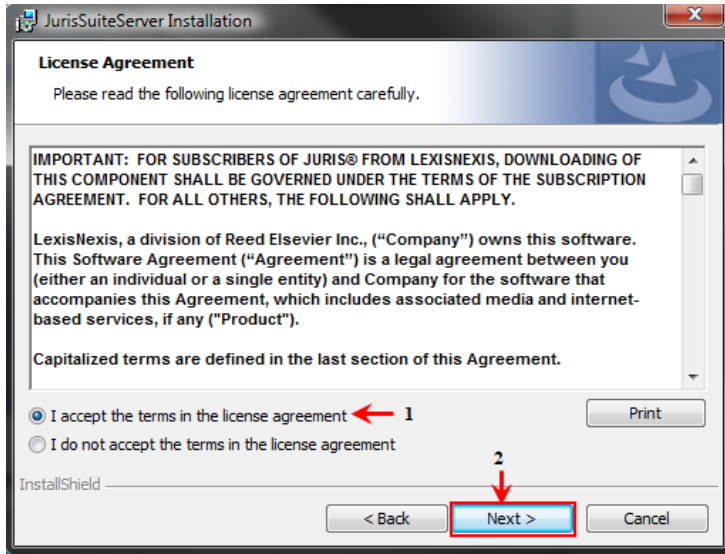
JurisSuiteServer Installation

License Agreement

Please read the following license agreement carefully.

IMPORTANT: FOR SUBSCRIBERS OF JURIS® FROM LEXISNEXIS, DOWNLOADING OF THIS COMPONENT SHALL BE GOVERNED UNDER THE TERMS OF THE SUBSCRIPTION AGREEMENT. FOR ALL OTHERS, THE FOLLOWING SHALL APPLY.

LexisNexis, a division of Reed Elsevier Inc., ("Company") owns this software. This Software Agreement ("Agreement") is a legal agreement between you (either an individual or a single entity) and Company for the software that accompanies this Agreement, which includes associated media and internet-based services, if any ("Product").

Capitalized terms are defined in the last section of this Agreement.

I accept the terms in the license agreement

1

Print

I do not accept the terms in the license agreement

2

InstallShield

< Back

Next >

Cancel